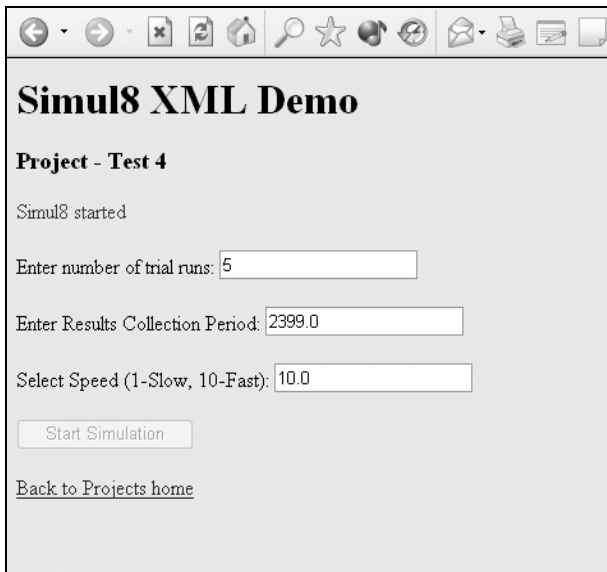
# Simul8 XML Demo

### Project - Test 4

Simul8 started

Enter number of trial runs: 5

Enter Results Collection Period: 2399.0

Select Speed (1-Slow, 10-Fast): 10.0

Start Simulation

Back to Projects home